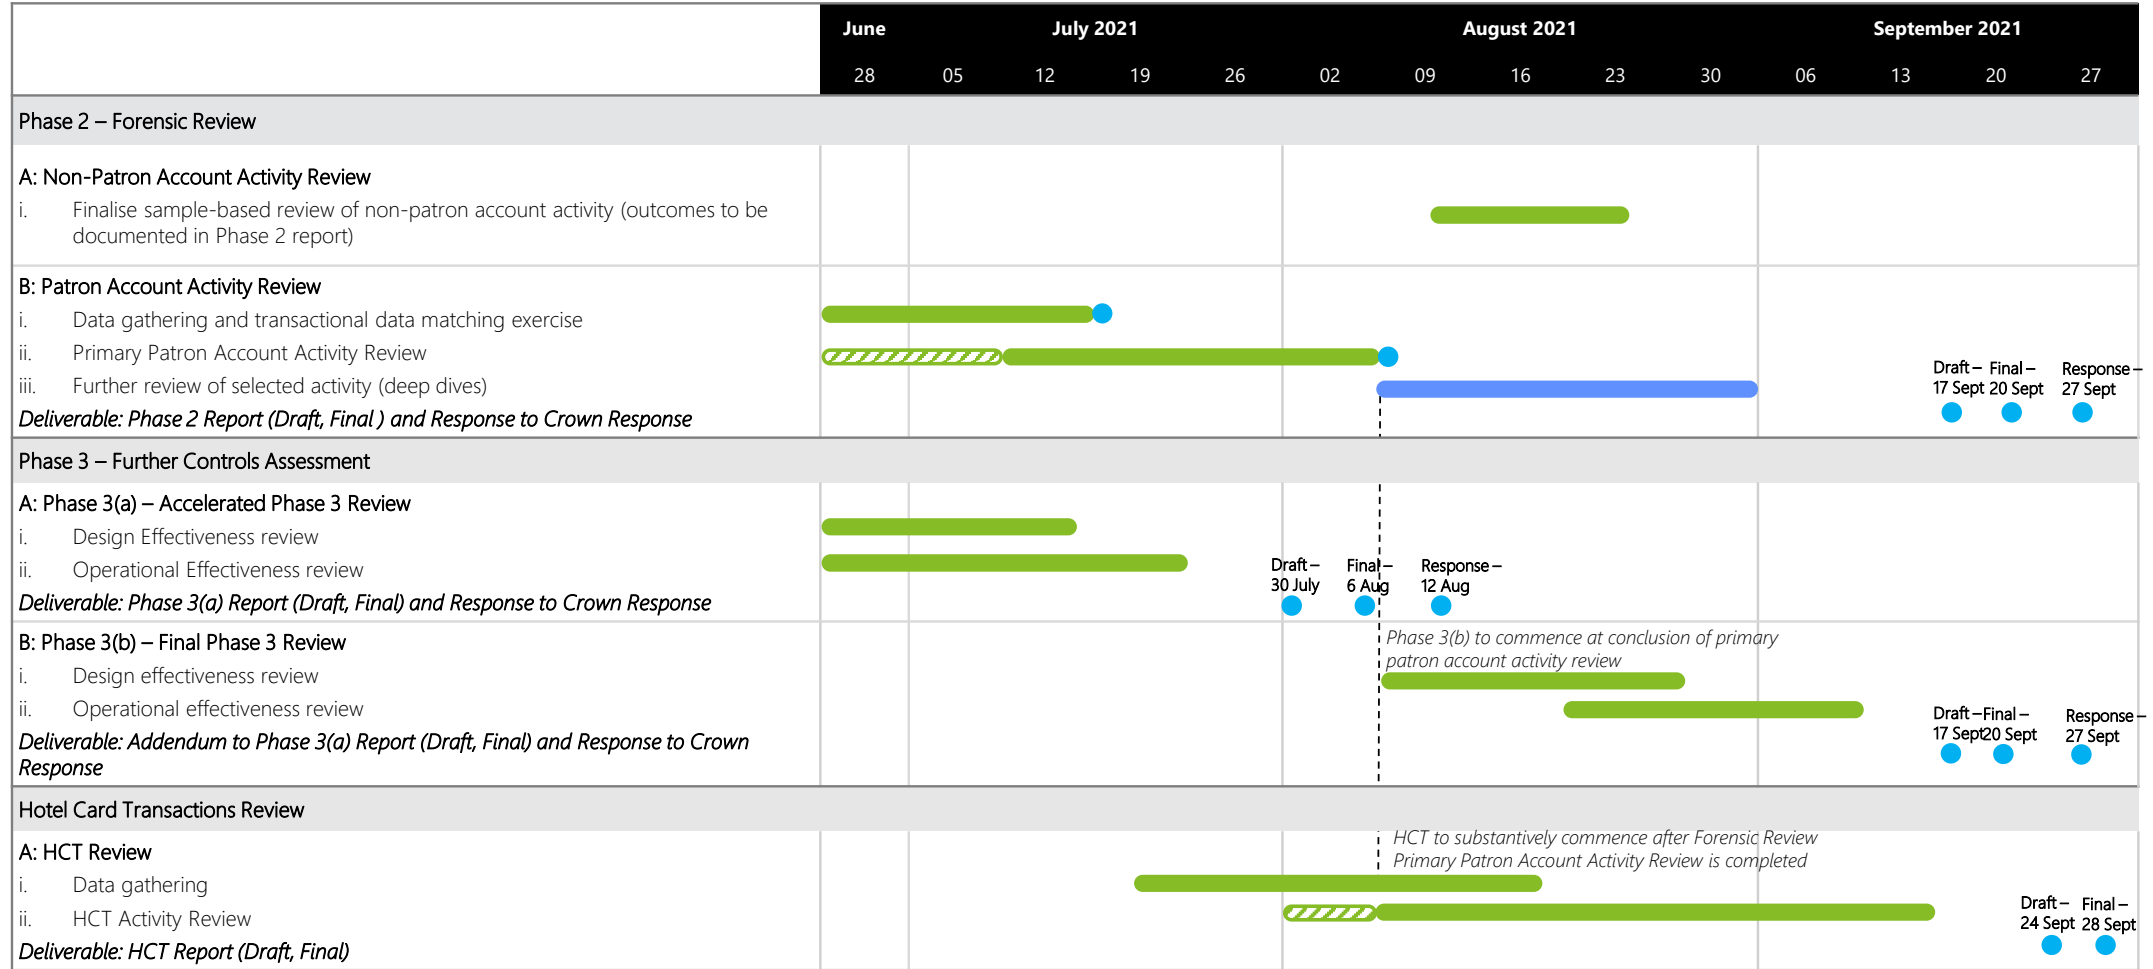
| | June | July 2021 | | | | August 2021 | | | | | September 2021 | | | |
|---|---|---|---|---|---|---|---|---|---|---|---|---|---|---|
| | 28 | 05 | 12 | 19 | 26 | 02 | 09 | 16 | 23 | 30 | 06 | 13 | 20 | 27 |

Phase 2 – Forensic Review

A: Non-Patron Account Activity Review
i. Finalise sample-based review of non-patron account activity (outcomes to be documented in Phase 2 report)

B: Patron Account Activity Review
i. Data gathering and transactional data matching exercise
ii. Primary Patron Account Activity Review
iii. Further review of selected activity (deep dives)
Deliverable: Phase 2 Report (Draft, Final ) and Response to Crown Response

Draft – 17 Sept
Final – 20 Sept
Response – 27 Sept

Phase 3 – Further Controls Assessment

A: Phase 3(a) – Accelerated Phase 3 Review
i. Design Effectiveness review
ii. Operational Effectiveness review
Deliverable: Phase 3(a) Report (Draft, Final) and Response to Crown Response

Draft – 30 July
Final – 6 Aug
Response – 12 Aug

B: Phase 3(b) – Final Phase 3 Review
i. Design effectiveness review
ii. Operational effectiveness review
Deliverable: Addendum to Phase 3(a) Report (Draft, Final) and Response to Crown Response

Phase 3(b) to commence at conclusion of primary patron account activity review

Draft – 17 Sept
Final – 20 Sept
Response – 27 Sept

Hotel Card Transactions Review

A: HCT Review
i. Data gathering
ii. HCT Activity Review
Deliverable: HCT Report (Draft, Final)

HCT to substantively commence after Forensic Review Primary Patron Account Activity Review is completed

Draft – 24 Sept
Final – 28 Sept